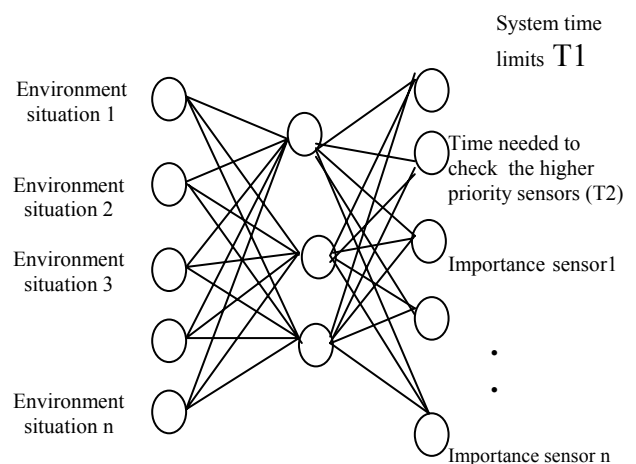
System time limits T1

Environment situation 1

Environment situation 2

Environment situation 3

Environment situation n

Time needed to check the higher priority sensors (T2)

Importance sensor1

•
•

Importance sensor n